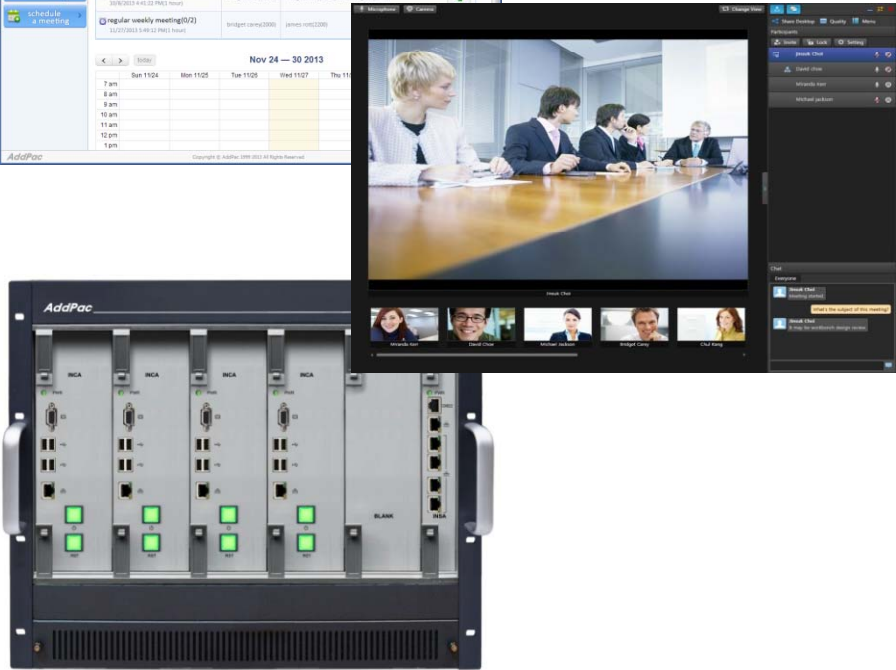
schedule a meeting

10/8/2013 4:45:32 PM(1 hours)

regular weekly meeting(0/2)

11/27/2013 5:49:32 PM(1 hours)

bridget carey(2000)

james ro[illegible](2000)

today

Nov 24 — 30 2013

| | Sun 11/24 | Mon 11/25 | Tue 11/26 | Wed 11/27 | Thu 11/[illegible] |
|---|---|---|---|---|---|
| 7 am | | | | | |
| 8 am | | | | | |
| 9 am | | | | | |
| 10 am | | | | | |
| 11 am | | | | | |
| 12 pm | | | | | |
| 1 pm | | | | | |

AddPac

Copyright © AddPac 1999-2013 All Rights Reserved.

Microphone

Camera

Change View

Share Desktop

Quality

Menu

Participants

Invite

Lock

Setting

Jinsuk Choi

David choi

Miranda kerr

Michael Jackson

Jinsuk Choi

Miranda Kerr

David Choi

Michael Jackson

Bridget Carey

Chul Kang

Chat

Everyone

Jinsuk Choi

meeting started

What's the subject of this meeting?

Jinsuk Choi

It may be workbench design review.

AddPac

INCA

INCA

INCA

INCA

BLANK

INSA